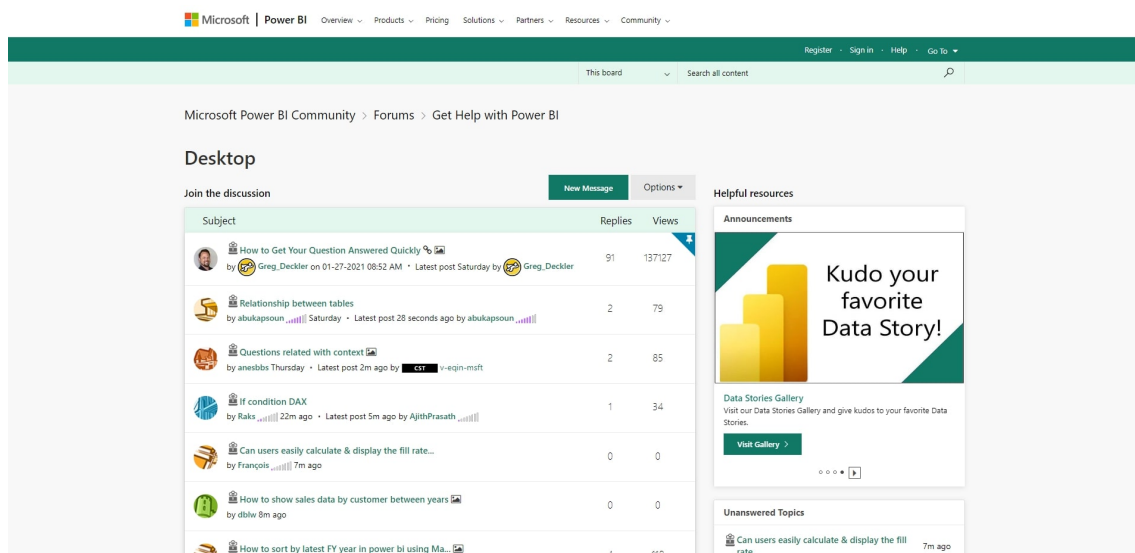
Microsoft | Power BI Overview Products Pricing Solutions Partners Resources Community

Register · Sign in · Help · Go To

This board Search all content

Microsoft Power BI Community > Forums > Get Help with Power BI

Desktop

Join the discussion

New Message Options

| Subject | Replies | Views |
|---|---|---|
| How to Get Your Question Answered Quickly by Greg_Deckler on 01-27-2021 08:52 AM • Latest post Saturday by Greg_Deckler | 91 | 137127 |
| Relationship between tables by abukapsoun Saturday • Latest post 28 seconds ago by abukapsoun | 2 | 79 |
| Questions related with context by anesbbs Thursday • Latest post 2m ago by CST v-eqin-msft | 2 | 85 |
| If condition DAX by Raks 22m ago • Latest post 5m ago by AjithPrasath | 1 | 34 |
| Can users easily calculate & display the fill rate... by François 7m ago | 0 | 0 |
| How to show sales data by customer between years by dblw 8m ago | 0 | 0 |
| How to sort by latest FY year in power bi using Ma... | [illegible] | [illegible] |

Helpful resources

Announcements

Kudo your favorite Data Story!

Data Stories Gallery
Visit our Data Stories Gallery and give kudos to your favorite Data Stories.

Visit Gallery >

Unanswered Topics

Can users easily calculate & display the fill rate 7m ago